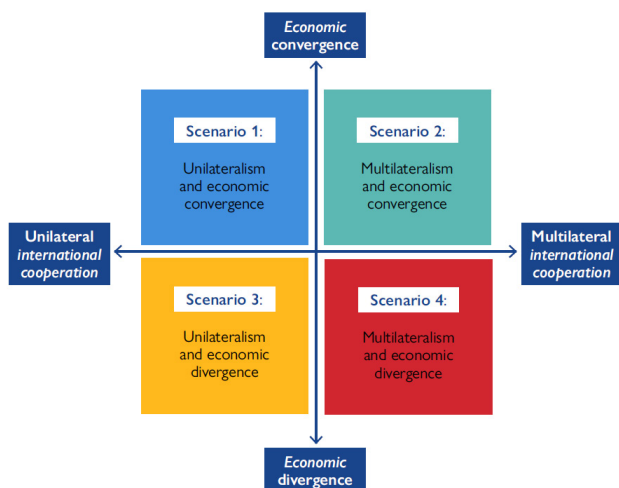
Economic convergence

Scenario 1:

Unilateralism and economic convergence

Scenario 2:

Multilateralism and economic convergence

Unilateral international cooperation

Multilateral international cooperation

Scenario 3:

Unilateralism and economic divergence

Scenario 4:

Multilateralism and economic divergence

Economic divergence